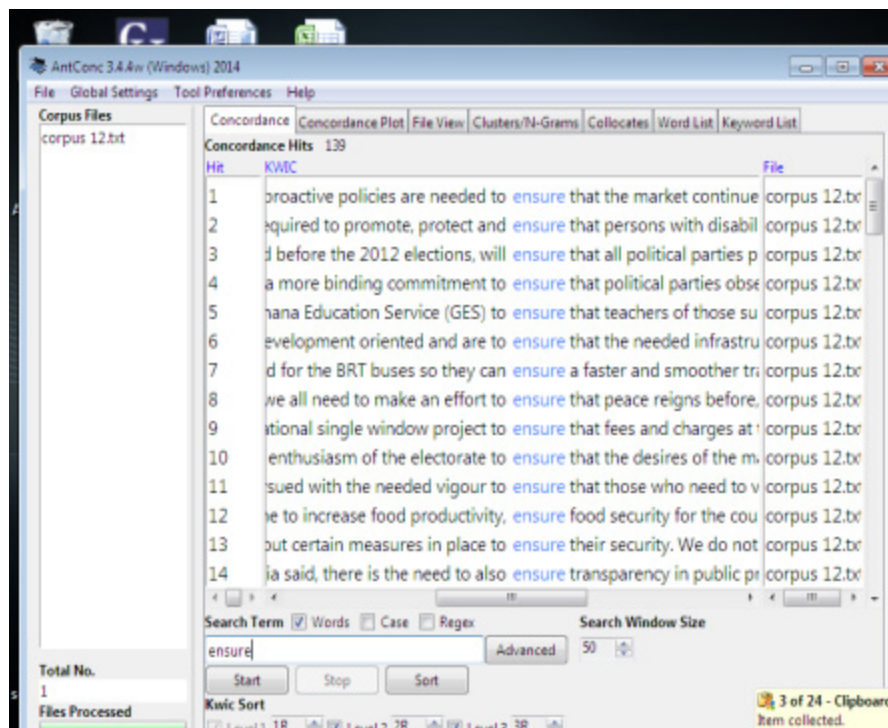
AntConc 3.4.4w (Windows) 2014

File Global Settings Tool Preferences Help

Corpus Files
corpus 12.txt

Concordance | Concordance Plot | File View | Clusters/N-Grams | Collocates | Word List | Keyword List

Concordance Hits 139

| Hit | KWIC | File |
|---|---|---|
| 1 | proactive policies are needed to ensure that the market continue | corpus 12.tx |
| 2 | equired to promote, protect and ensure that persons with disabil | corpus 12.tx |
| 3 | d before the 2012 elections, will ensure that all political parties p | corpus 12.tx |
| 4 | a more binding commitment to ensure that political parties obse | corpus 12.tx |
| 5 | hana Education Service (GES) to ensure that teachers of those su | corpus 12.tx |
| 6 | evelopment oriented and are to ensure that the needed infrastru | corpus 12.tx |
| 7 | d for the BRT buses so they can ensure a faster and smoother tr | corpus 12.tx |
| 8 | we all need to make an effort to ensure that peace reigns before, | corpus 12.tx |
| 9 | itional single window project to ensure that fees and charges at | corpus 12.tx |
| 10 | enthusiasm of the electorate to ensure that the desires of the m | corpus 12.tx |
| 11 | sued with the needed vigour to ensure that those who need to v | corpus 12.tx |
| 12 | e to increase food productivity, ensure food security for the cou | corpus 12.tx |
| 13 | out certain measures in place to ensure their security. We do not | corpus 12.tx |
| 14 | ia said, there is the need to also ensure transparency in public pr | corpus 12.tx |

Search Term ☑ Words ☐ Case ☐ Regex
Search Window Size
ensure
Advanced
50
Start Stop Sort

Total No.
1
Files Processed

Kwic Sort
Level 1 1R Level 2 2R Level 3 3R

3 of 24 - Clipboard
Item collected.